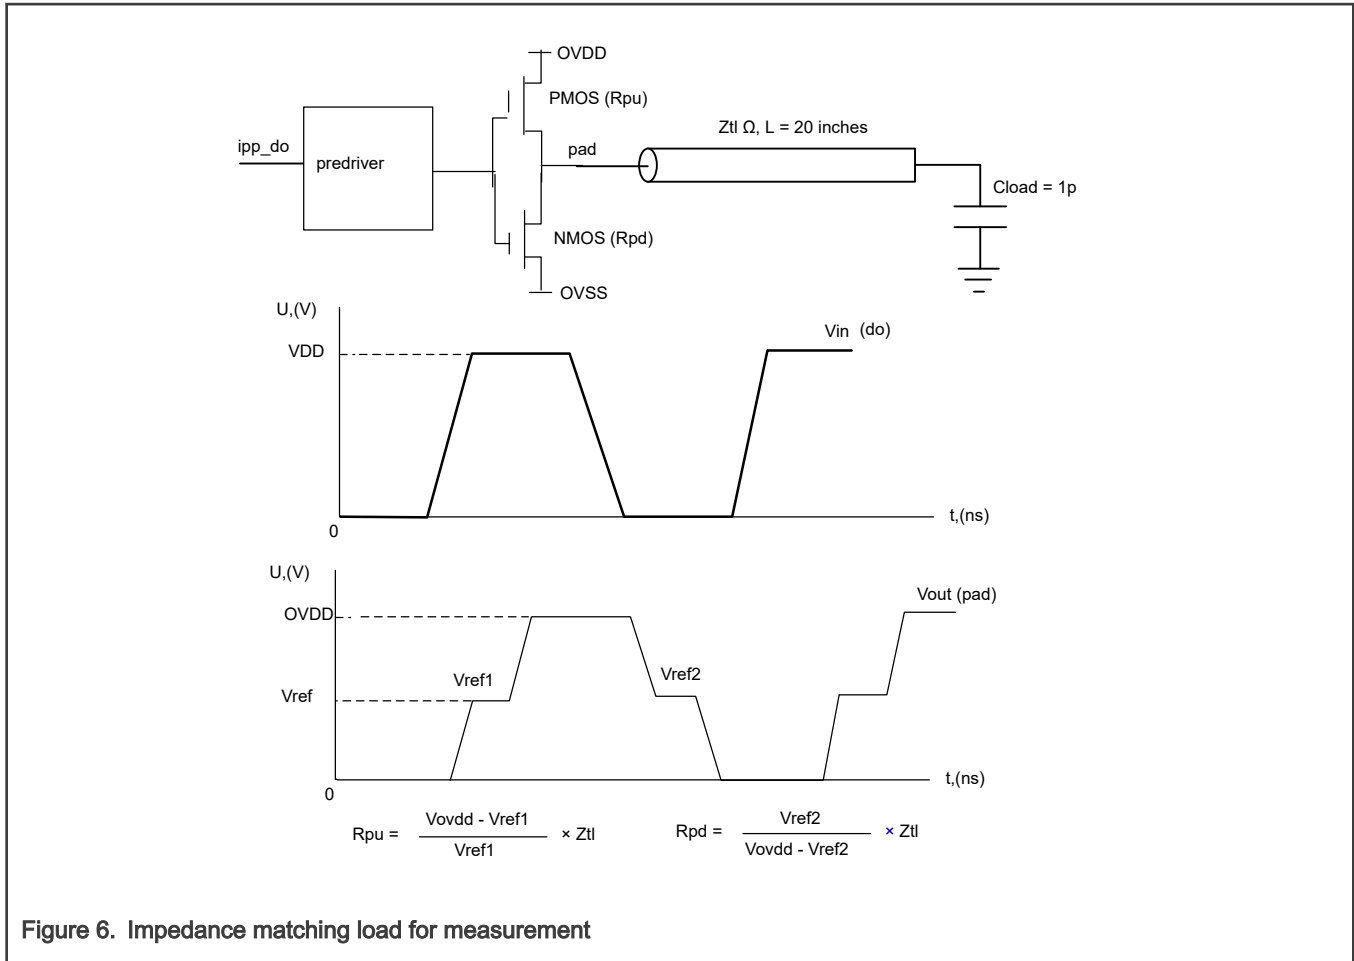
OVDD

PMOS (Rpu)

ipp_do

predriver

pad

Ztl Ω, L = 20 inches

Cload = 1p

NMOS (Rpd)

OVSS

U,(V)

VDD

Vin (do)

0

t,(ns)

U,(V)

OVDD

Vout (pad)

Vref

Vref1

Vref2

0

t,(ns)

$Rpu = \frac{Vovdd - Vref1}{Vref1} \times Ztl$

$Rpd = \frac{Vref2}{Vovdd - Vref2} \times Ztl$

Figure 6. Impedance matching load for measurement